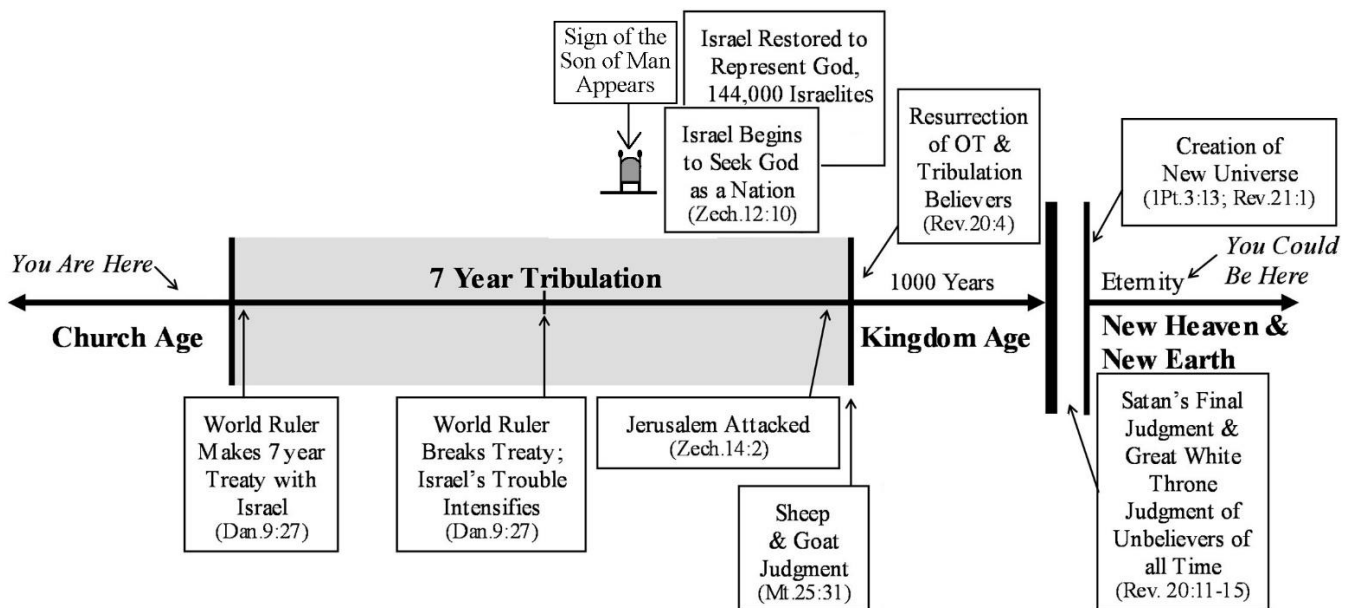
Sign of the Son of Man Appears

Israel Restored to Represent God, 144,000 Israelites

Israel Begins to Seek God as a Nation (Zech.12:10)

Resurrection of OT & Tribulation Believers (Rev.20:4)

Creation of New Universe (1Pt.3:13; Rev.21:1)

You Are Here

7 Year Tribulation

1000 Years

Eternity

You Could Be Here

Church Age

Kingdom Age

New Heaven & New Earth

World Ruler Makes 7 year Treaty with Israel (Dan.9:27)

World Ruler Breaks Treaty; Israel's Trouble Intensifies (Dan.9:27)

Jerusalem Attacked (Zech.14:2)

Sheep & Goat Judgment (Mt.25:31)

Satan's Final Judgment & Great White Throne Judgment of Unbelievers of all Time (Rev. 20:11-15)